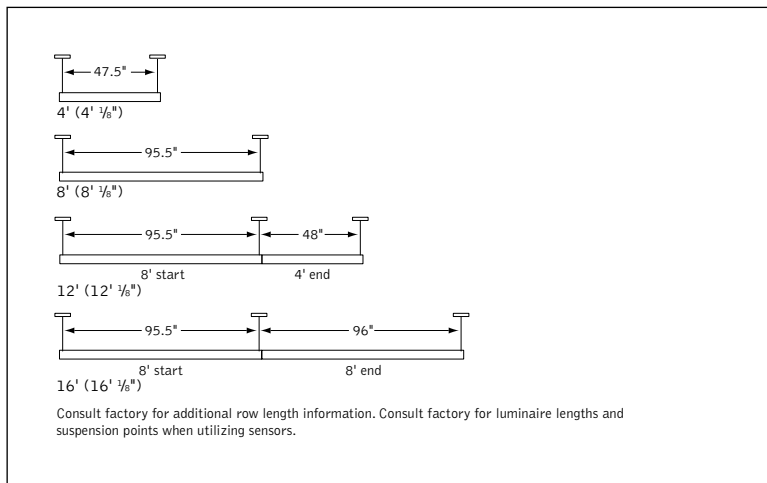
47.5"
4' (4' $\frac{1}{8}$")

95.5"
8' (8' $\frac{1}{8}$")

95.5"
48"
8' start
4' end
12' (12' $\frac{1}{8}$")

95.5"
96"
8' start
8' end
16' (16' $\frac{1}{8}$")

Consult factory for additional row length information. Consult factory for luminaire lengths and suspension points when utilizing sensors.